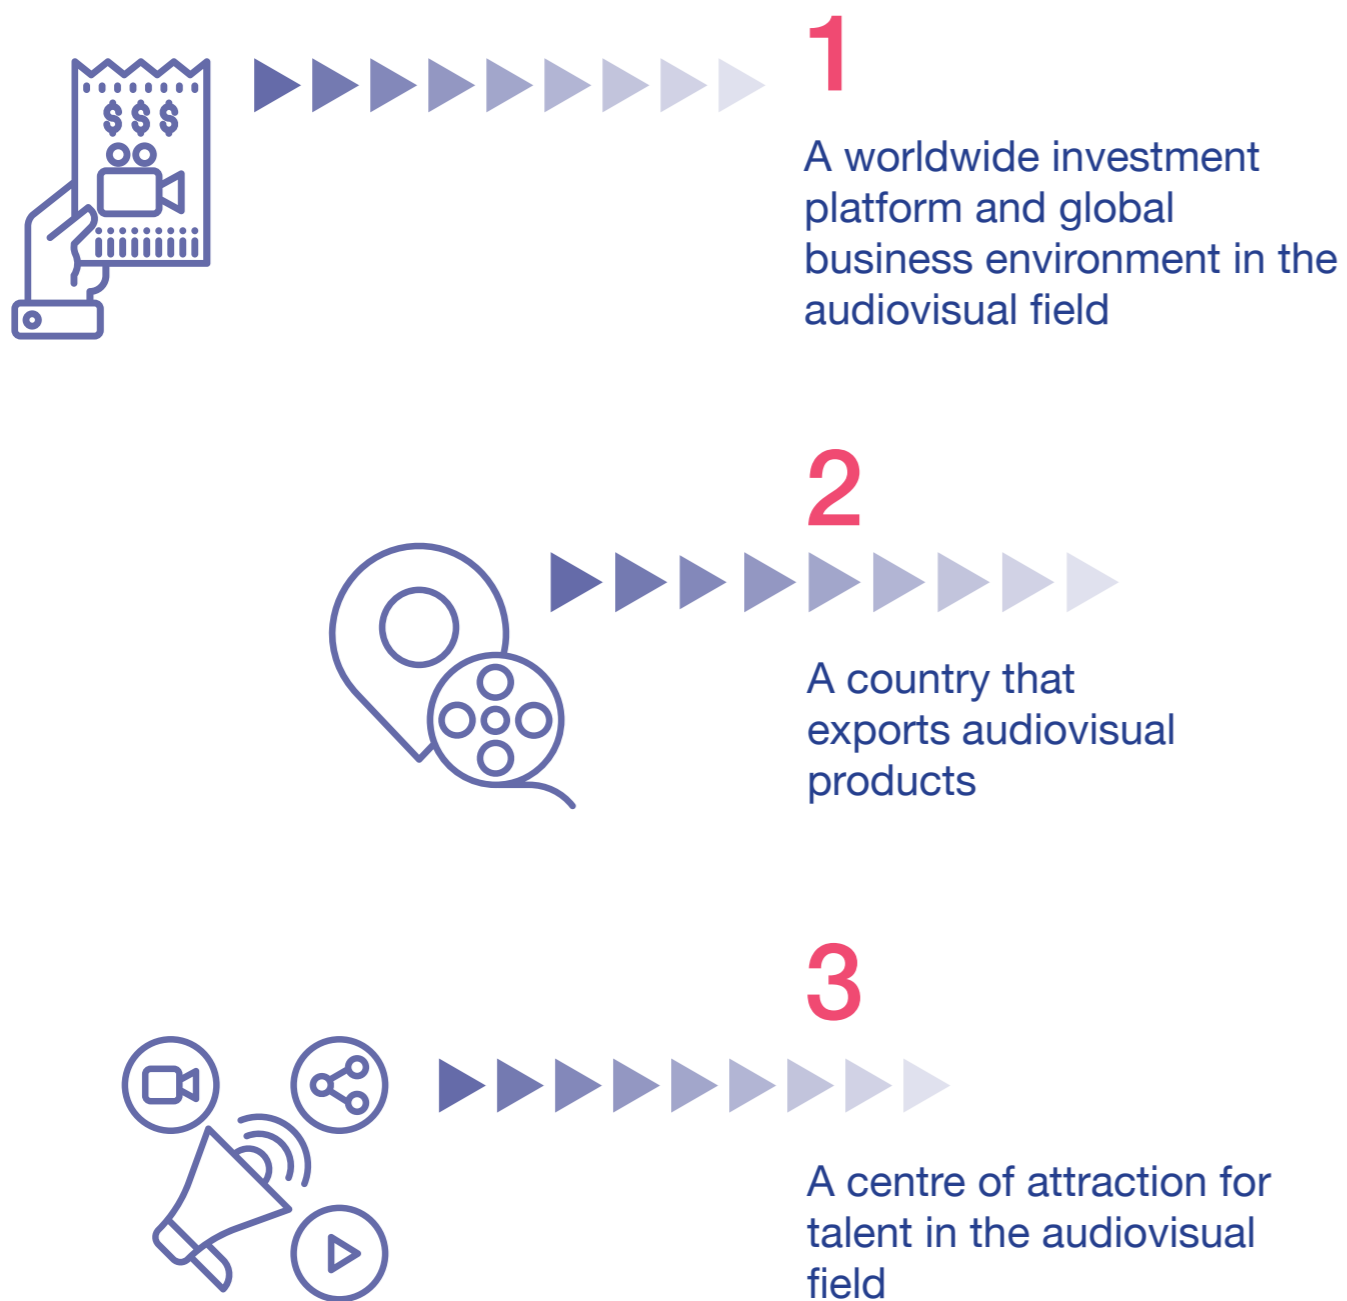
$$$

1

A worldwide investment platform and global business environment in the audiovisual field

2

A country that exports audiovisual products

3

A centre of attraction for talent in the audiovisual field